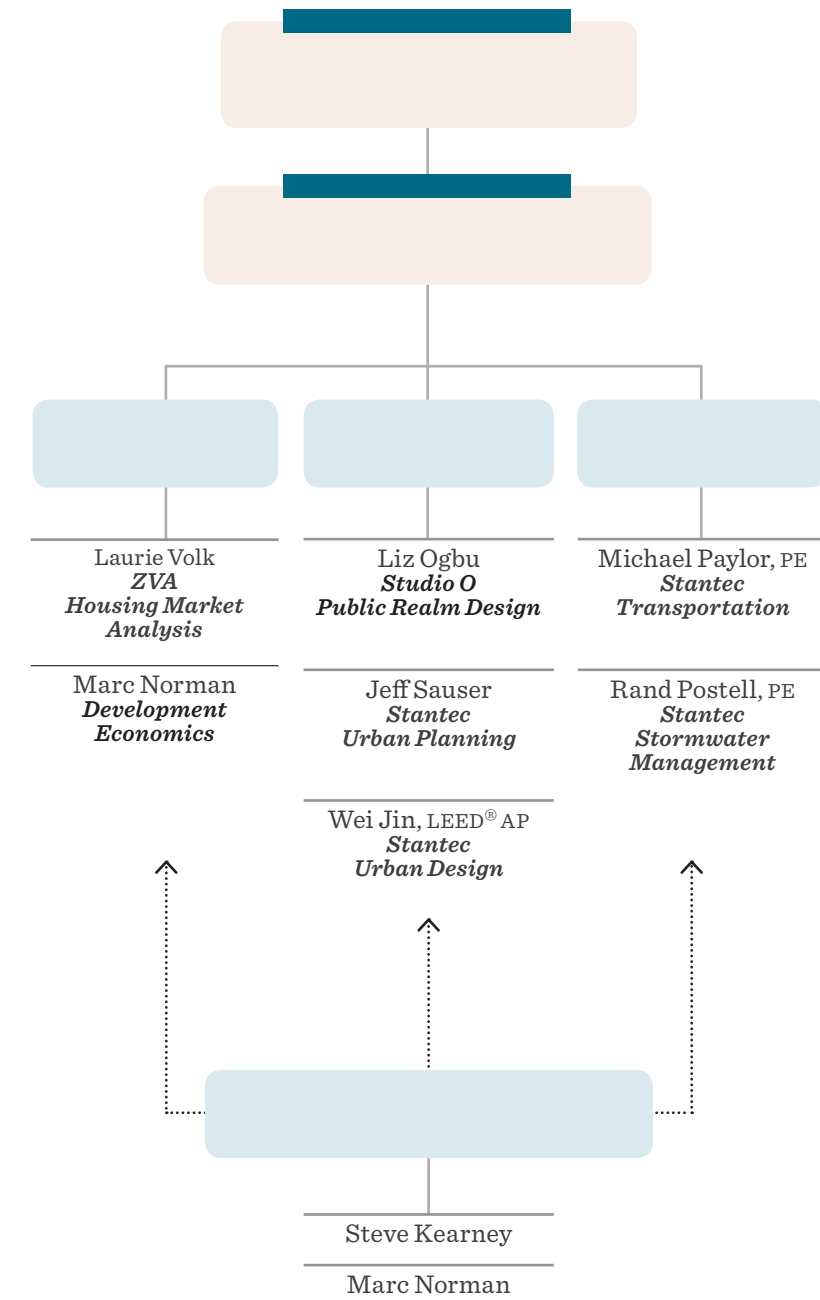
Laurie Volk
ZVA
Housing Market Analysis

Marc Norman
Development Economics

Liz Ogbu
Studio O
Public Realm Design

Jeff Sauser
Stantec
Urban Planning

Wei Jin, LEED® AP
Stantec
Urban Design

Michael Paylor, PE
Stantec
Transportation

Rand Postell, PE
Stantec
Stormwater Management

Steve Kearney

Marc Norman